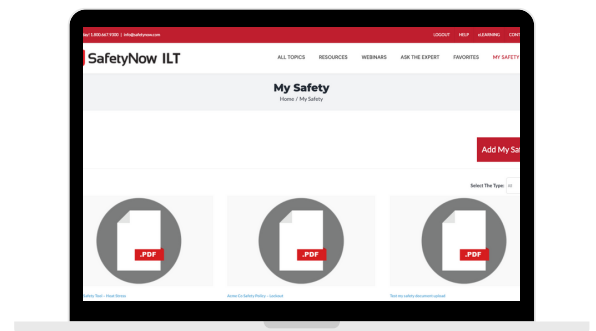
Us! 1.800.667.9300 | info@safetynow.com

LOGOUT HELP eLEARNING CONT

SafetyNow ILT

ALL TOPICS RESOURCES WEBINARS ASK THE EXPERT FAVORITES MY SAFETY

My Safety

Home / My Safety

Add My Sa

Select The Type: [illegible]

.PDF

.PDF

.PDF

Safety Test - Heat Stress

Anne Co Safety Policy - Lockout

Test my safety document upload